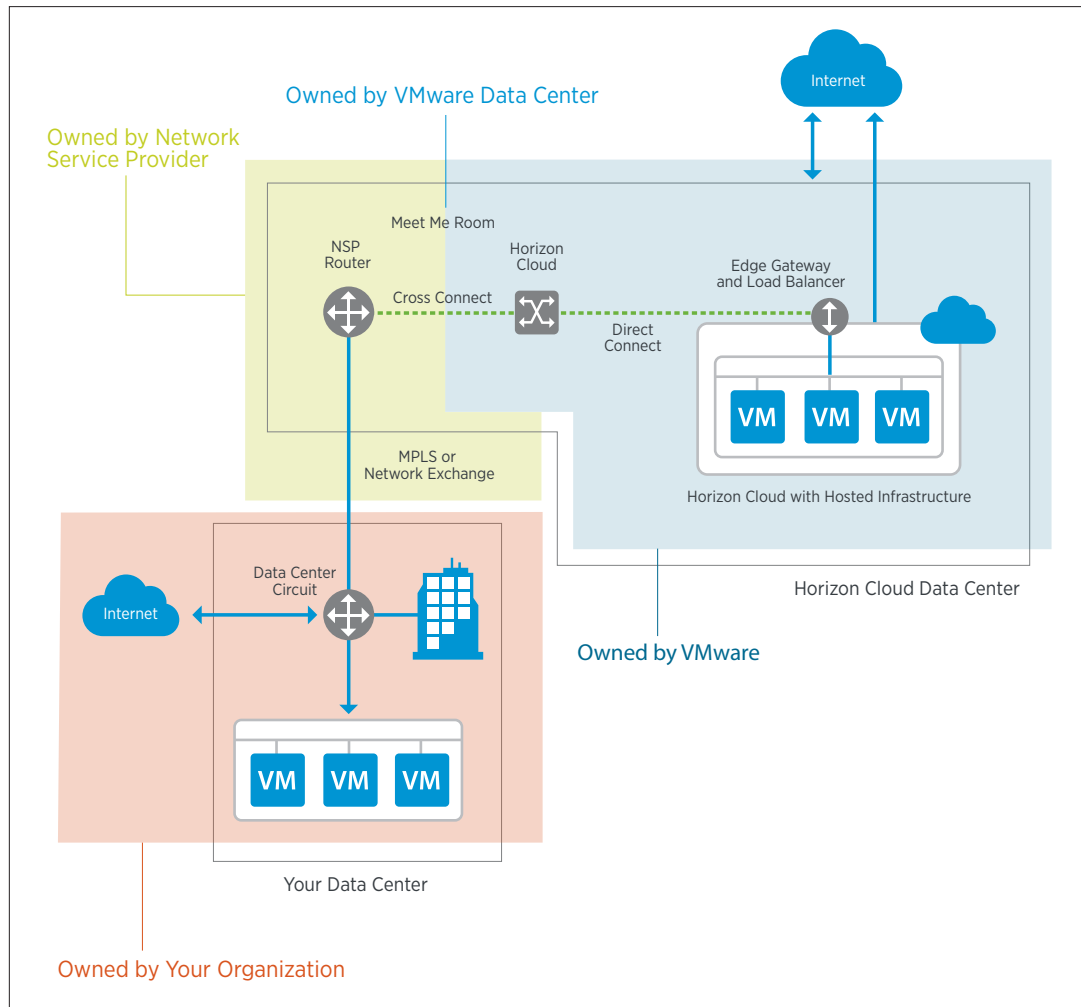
Internet

Owned by VMware Data Center

Owned by Network Service Provider

Meet Me Room

NSP Router

Horizon Cloud

Edge Gateway and Load Balancer

Cross Connect

Direct Connect

VM

VM

VM

MPLS or Network Exchange

Horizon Cloud with Hosted Infrastructure

Data Center Circuit

Internet

Horizon Cloud Data Center

Owned by VMware

VM

VM

VM

Your Data Center

Owned by Your Organization